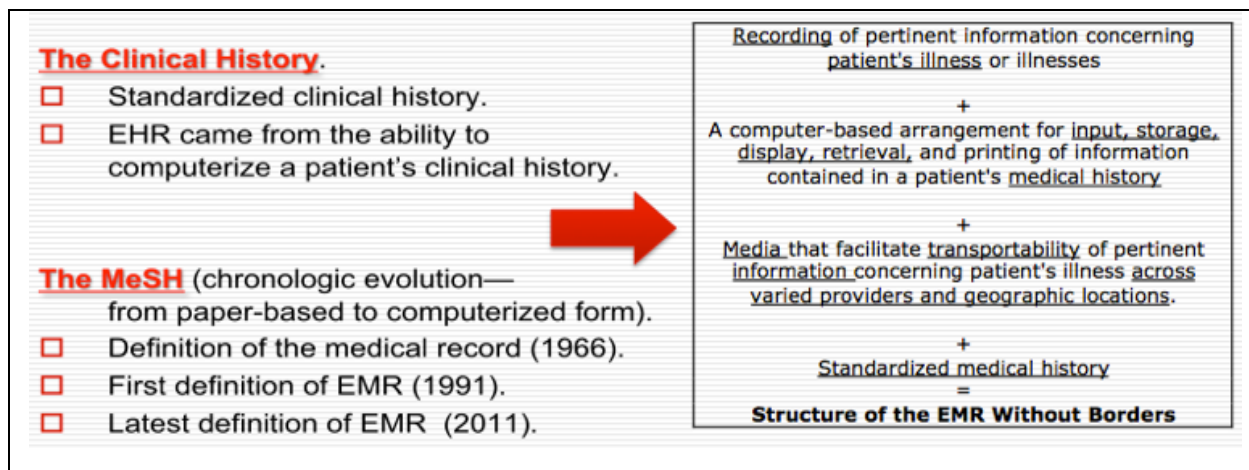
The Clinical History.

Standardized clinical history.

EHR came from the ability to computerize a patient's clinical history.

The MeSH (chronologic evolution— from paper-based to computerized form).

Definition of the medical record (1966).

First definition of EMR (1991).

Latest definition of EMR (2011).

Recording of pertinent information concerning patient's illness or illnesses

+

A computer-based arrangement for input, storage, display, retrieval, and printing of information contained in a patient's medical history

+

Media that facilitate transportability of pertinent information concerning patient's illness across varied providers and geographic locations.

+

Standardized medical history

=

Structure of the EMR Without Borders